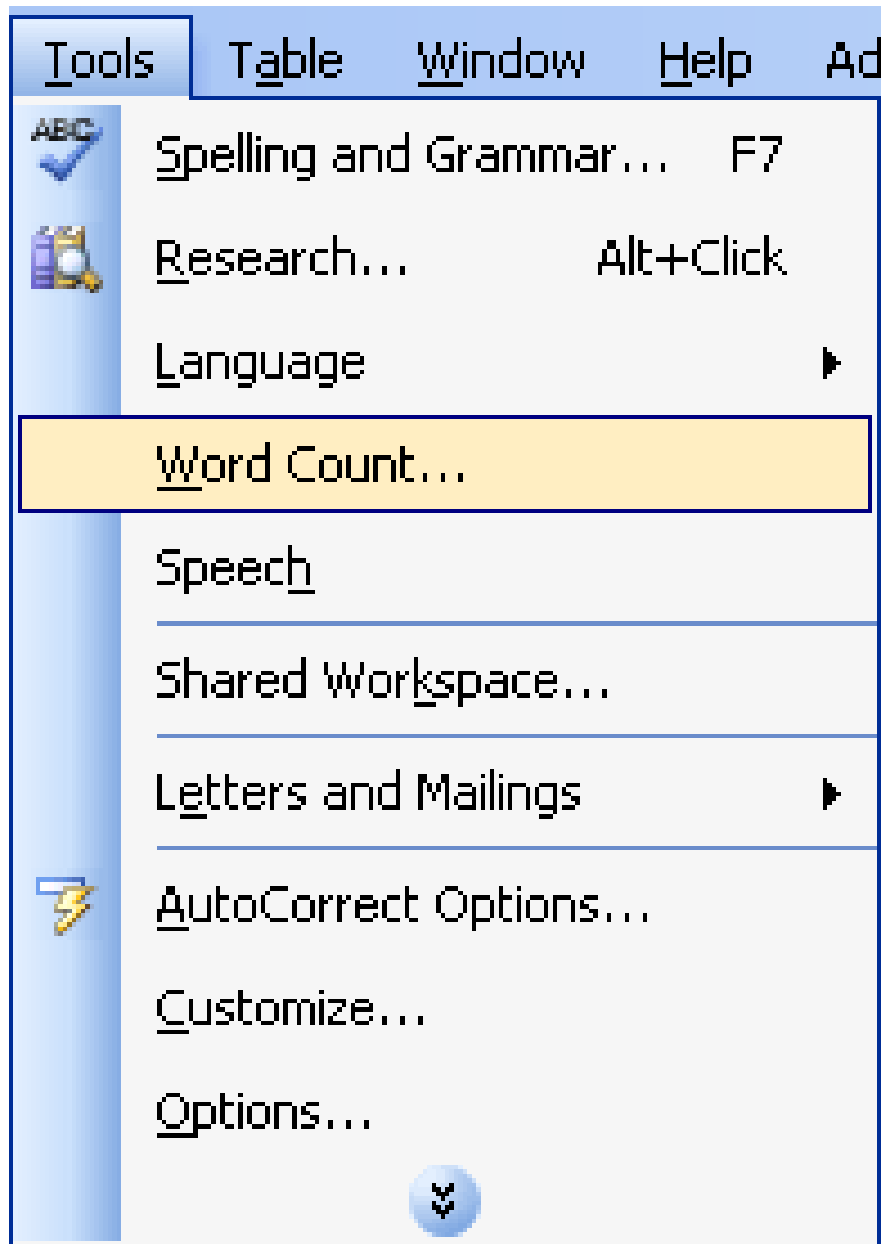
Tools Table Window Help Ad

ABC

Spelling and Grammar... F7

Research... Alt+Click

Language

Word Count...

Speech

Shared Workspace...

Letters and Mailings

AutoCorrect Options...

Customize...

Options...